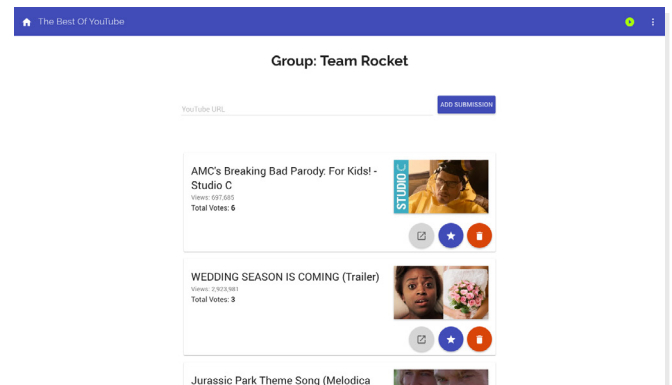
The Best Of YouTube

Group: Team Rocket

YouTube URL

ADD SUBMISSION

AMC's Breaking Bad Parody: For Kids! - Studio C
Views: 697,685
Total Votes: 6

STUDIO C

WEDDING SEASON IS COMING (Trailer)
Views: 2,923,981
Total Votes: 3

Jurassic Park Theme Song (Melodica